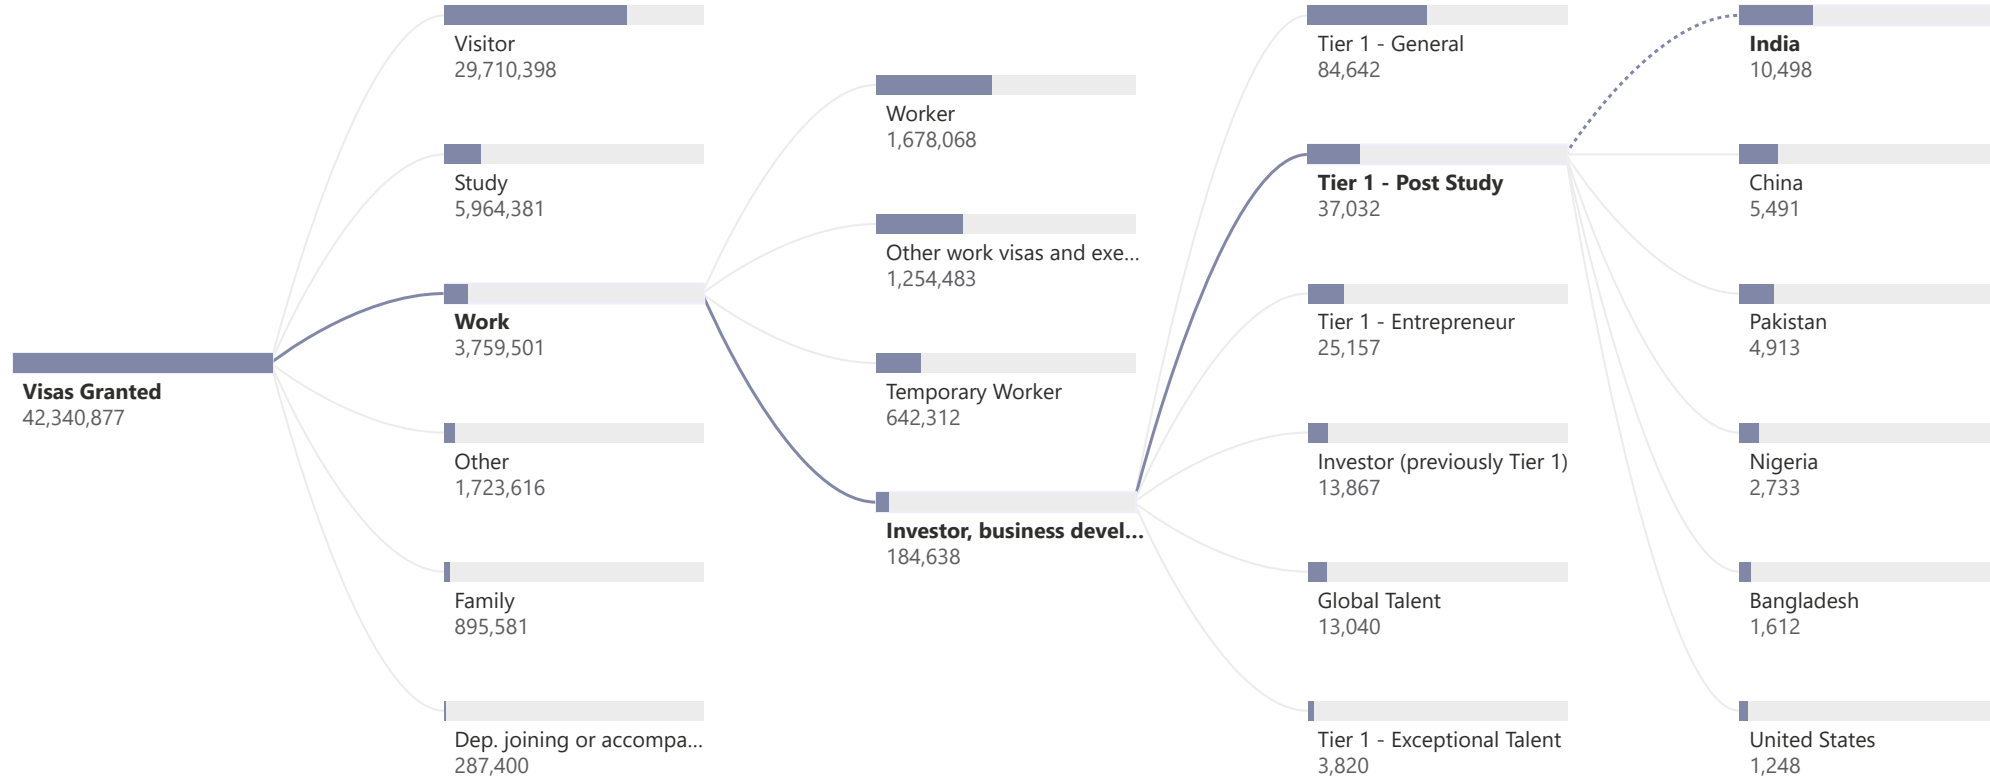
Visas Granted
42,340,877

Visitor
29,710,398

Study
5,964,381

Work
3,759,501

Other
1,723,616

Family
895,581

Dep. joining or accompa...
287,400

Worker
1,678,068

Other work visas and exe...
1,254,483

Temporary Worker
642,312

Investor, business devel...
184,638

Tier 1 - General
84,642

Tier 1 - Post Study
37,032

Tier 1 - Entrepreneur
25,157

Investor (previously Tier 1)
13,867

Global Talent
13,040

Tier 1 - Exceptional Talent
3,820

India
10,498

China
5,491

Pakistan
4,913

Nigeria
2,733

Bangladesh
1,612

United States
1,248